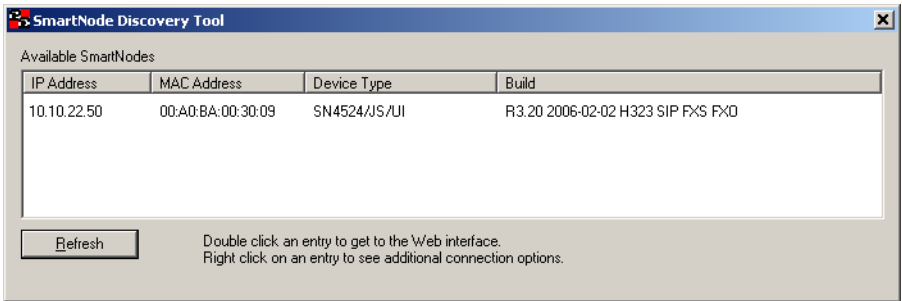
SmartNode Discovery Tool

Available SmartNodes

| IP Address | MAC Address | Device Type | Build |
|---|---|---|---|
| 10.10.22.50 | 00:A0:BA:00:30:09 | SN4524/JS/UI | R3.20 2006-02-02 H323 SIP FXS FXO |

Refresh

Double click an entry to get to the Web interface.
Right click on an entry to see additional connection options.